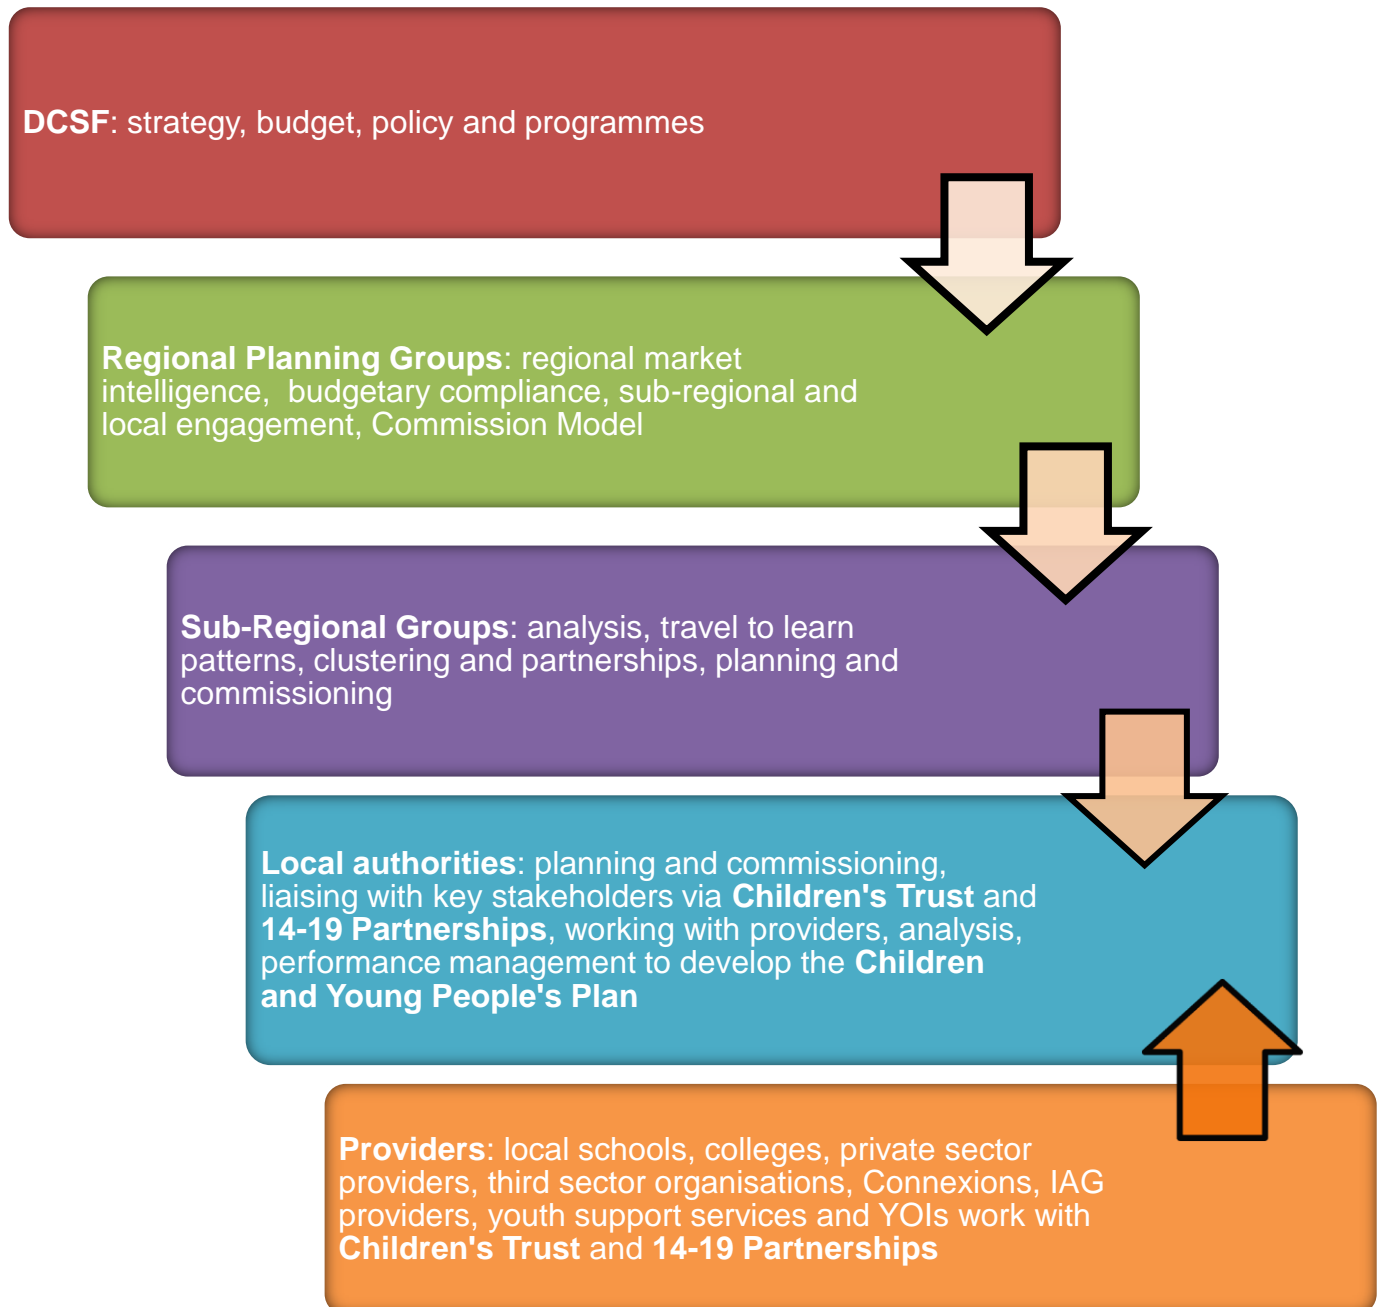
DCSF: strategy, budget, policy and programmes

Regional Planning Groups: regional market intelligence, budgetary compliance, sub-regional and local engagement, Commission Model

Sub-Regional Groups: analysis, travel to learn patterns, clustering and partnerships, planning and commissioning

Local authorities: planning and commissioning, liaising with key stakeholders via Children's Trust and 14-19 Partnerships, working with providers, analysis, performance management to develop the Children and Young People's Plan

Providers: local schools, colleges, private sector providers, third sector organisations, Connexions, IAG providers, youth support services and YOIs work with Children's Trust and 14-19 Partnerships